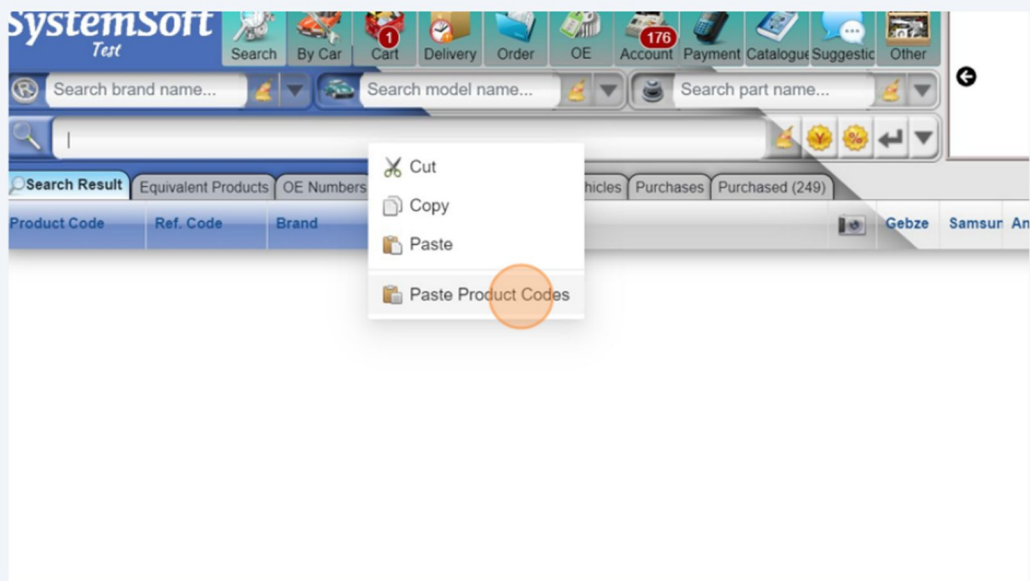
SystemSoft
Test

Search By Car 1 Cart Delivery Order OE 176 Account Payment Catalogue Suggestic Other

Search brand name... Search model name... Search part name...

Cut
Copy
Paste
Paste Product Codes

Search Result Equivalent Products OE Numbers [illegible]hicles Purchases Purchased (249)

Product Code Ref. Code Brand Gebze Samsun An